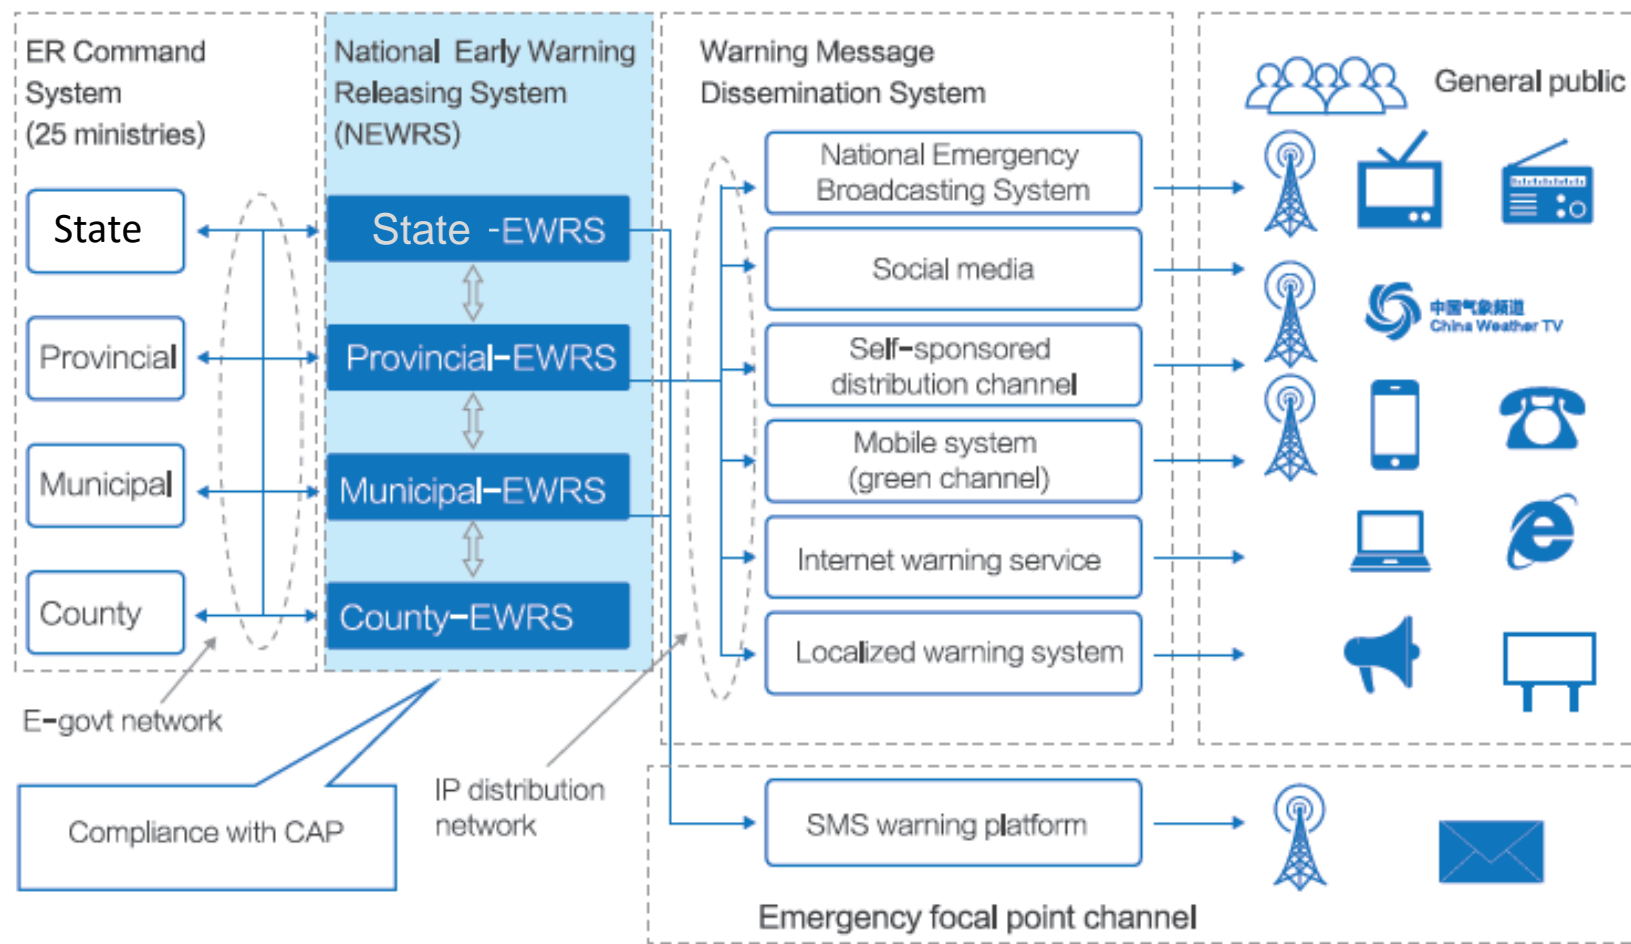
ER Command System (25 ministries)

State

Provincial

Municipal

County

E-govt network

National Early Warning Releasing System (NEWRS)

State -EWRS

Provincial-EWRS

Municipal-EWRS

County-EWRS

Compliance with CAP

IP distribution network

Warning Message Dissemination System

National Emergency Broadcasting System

Social media

Self-sponsored distribution channel

Mobile system (green channel)

Internet warning service

Localized warning system

General public

中国气象频道 China Weather TV

SMS warning platform

Emergency focal point channel